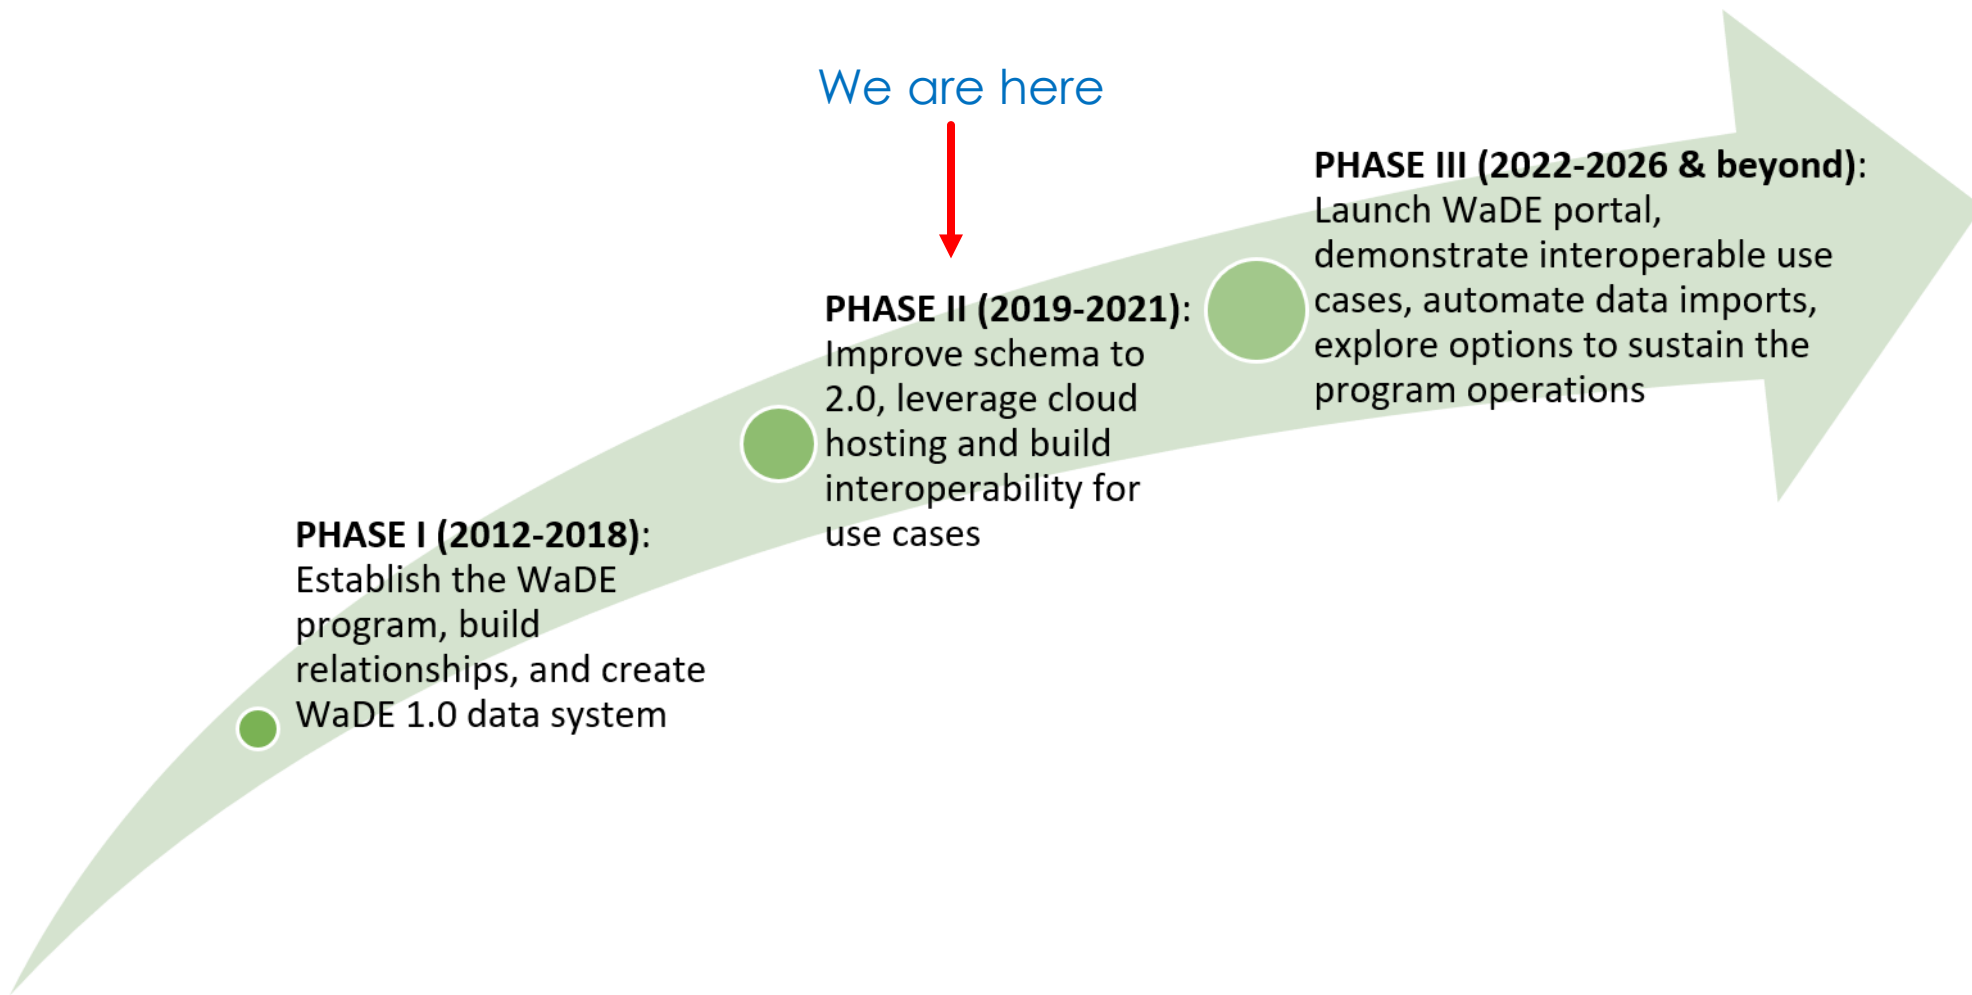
We are here

PHASE III (2022-2026 & beyond): Launch WaDE portal, demonstrate interoperable use cases, automate data imports, explore options to sustain the program operations

PHASE II (2019-2021): Improve schema to 2.0, leverage cloud hosting and build interoperability for use cases

PHASE I (2012-2018): Establish the WaDE program, build relationships, and create WaDE 1.0 data system